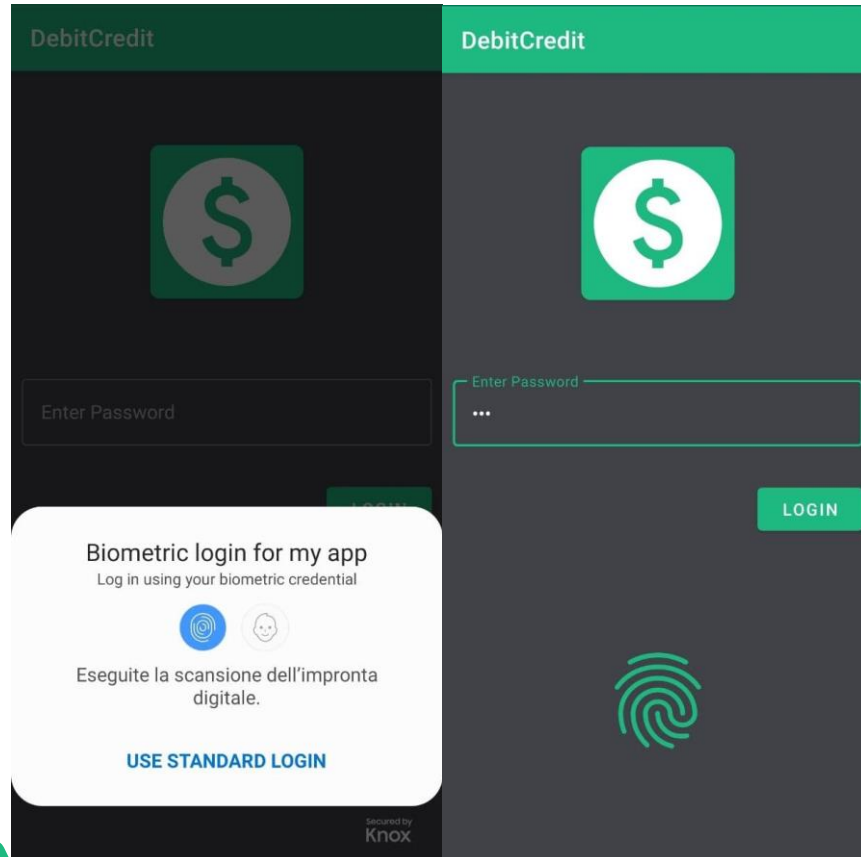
DebitCredit

$

Enter Password

LOGIN

Biometric login for my app
Log in using your biometric credential

Eseguite la scansione dell'impronta digitale.

USE STANDARD LOGIN

Secured by Knox

DebitCredit

$

Enter Password
•••

LOGIN